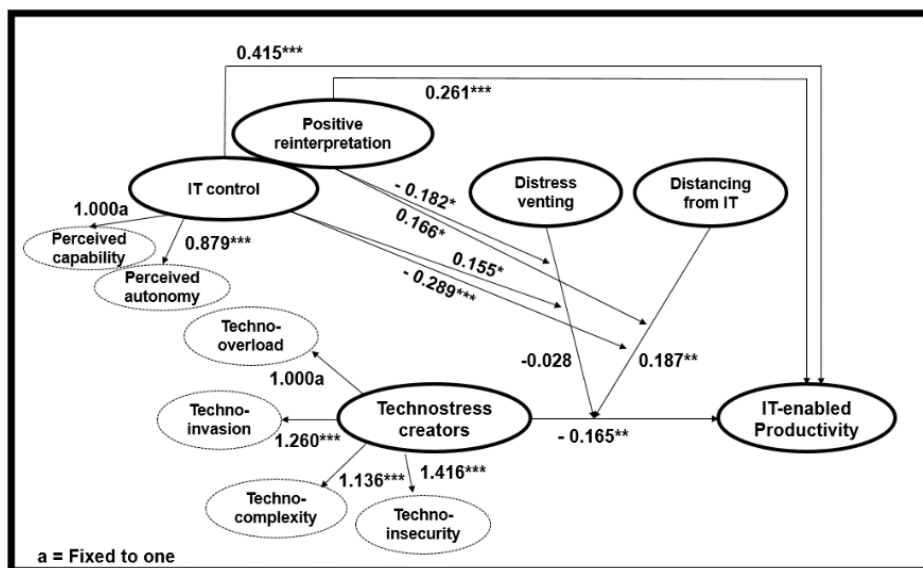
0.415***

0.261***

Positive reinterpretation

IT control

Distress venting

Distancing from IT

- 0.182*

0.166*

0.155*

- 0.289***

1.000a

0.879***

Perceived capability

Perceived autonomy

Techno-overload

1.000a

-0.028

0.187**

Techno-invasion

Technostress creators

1.260***

- 0.165**

IT-enabled Productivity

1.136***

1.416***

Techno-complexity

Techno-insecurity

a = Fixed to one